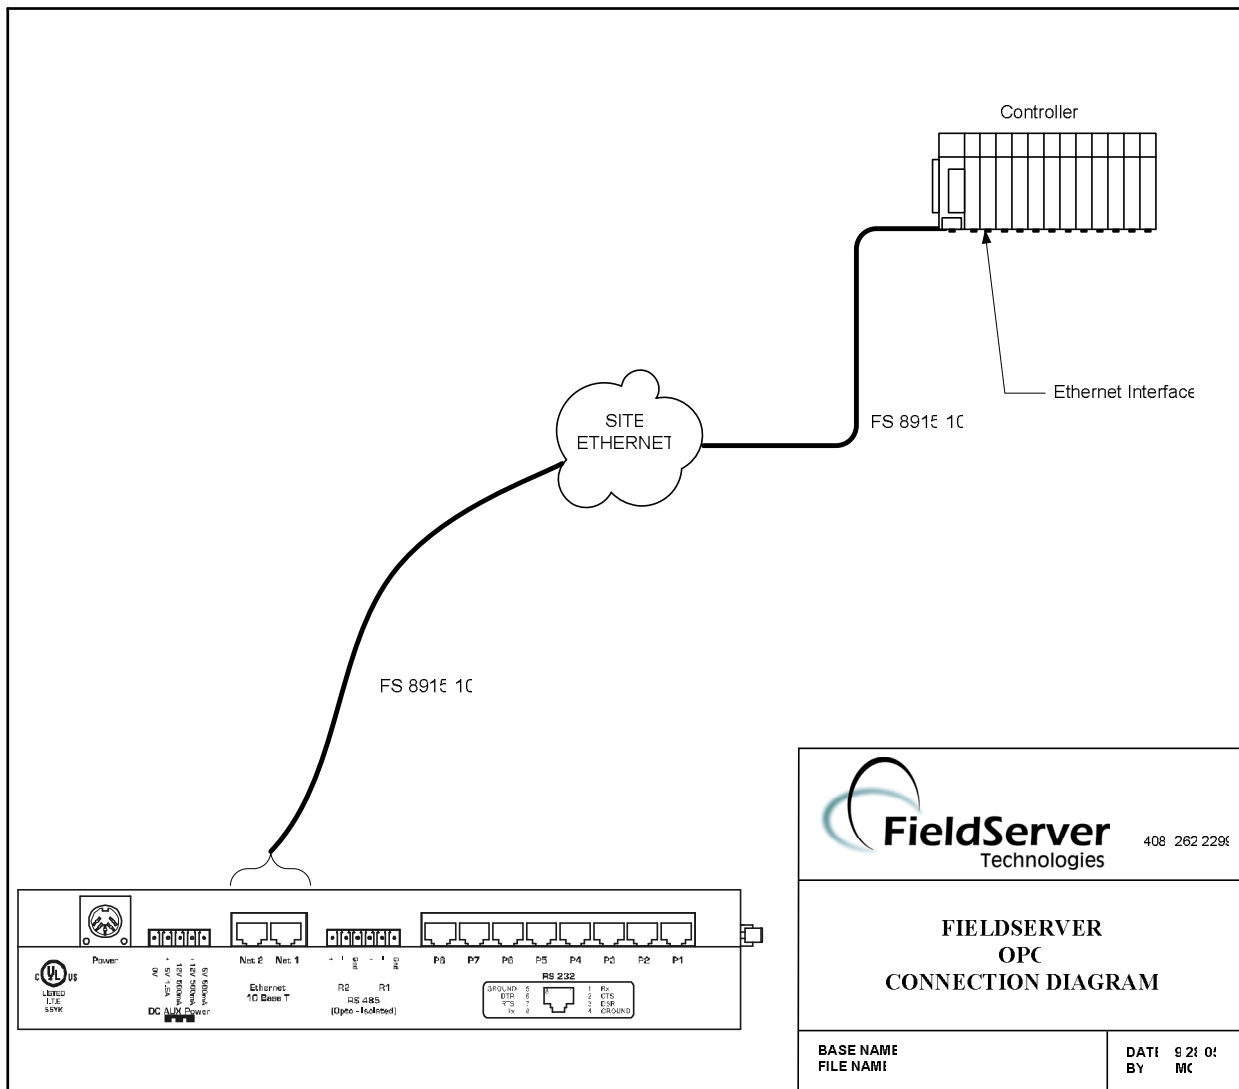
Controller

Ethernet Interface

SITE ETHERNET

FS 8915 10

FS 8915 10

FieldServer Technologies

408 262 2299

FIELDSERVER
OPC
CONNECTION DIAGRAM

BASE NAME
FILE NAME

DATE 9 28 05
BY MC

Power

0V +5V 1.5A +12V 500mA -12V 500mA 5V 500mA
DC AUX Power

Net 2 Net 1
Ethernet
10 Base T

+ - Gnd + - Gnd
R2 R1
RS 485
(Opto - Isolated)

P8 P7 P6 P5 P4 P3 P2 P1

RS 232
GROUND 5
DTR 6
RTS 7
Tx 8
1 Rx
2 CTS
3 DSR
4 GROUND

c UL us
LISTED
ITE
55YK